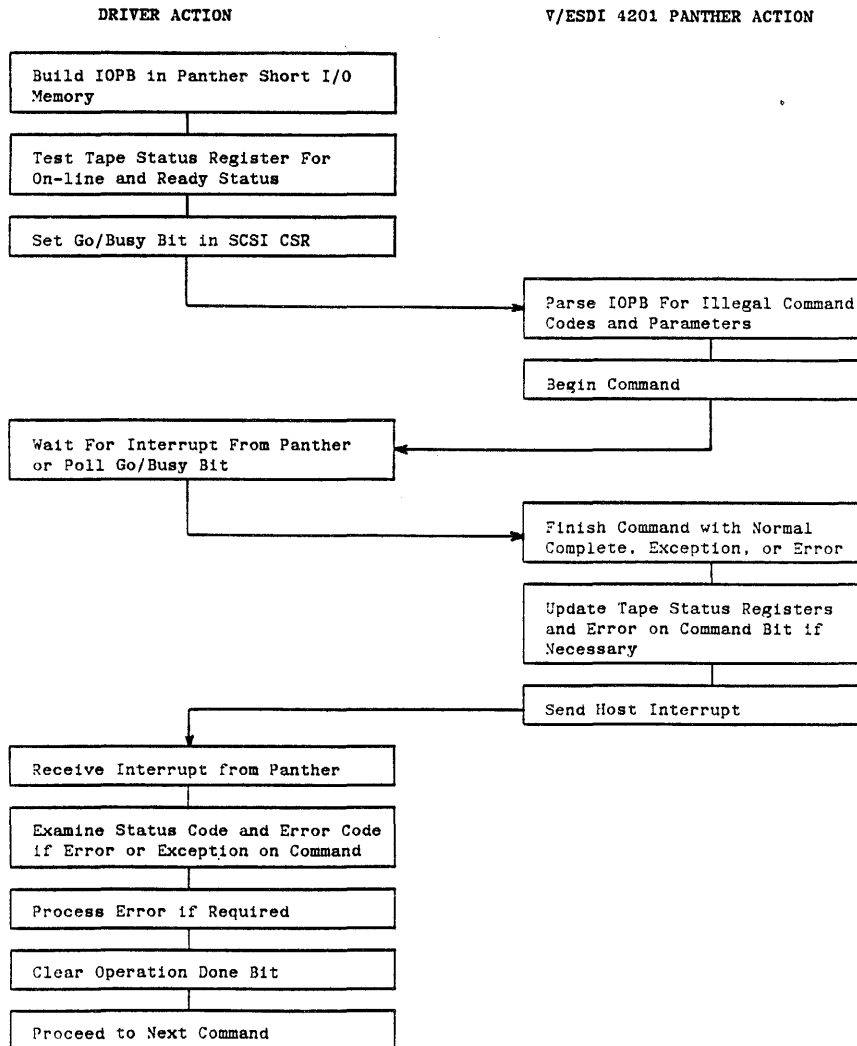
DRIVER ACTION

V/ESDI 4201 PANTHER ACTION

Build IOPB in Panther Short I/O Memory

Test Tape Status Register For On-line and Ready Status

Set Go/Busy Bit in SCSI CSR

Parse IOPB For Illegal Command Codes and Parameters

Begin Command

Wait For Interrupt From Panther or Poll Go/Busy Bit

Finish Command with Normal Complete. Exception, or Error

Update Tape Status Registers and Error on Command Bit if Necessary

Send Host Interrupt

Receive Interrupt from Panther

Examine Status Code and Error Code if Error or Exception on Command

Process Error if Required

Clear Operation Done Bit

Proceed to Next Command